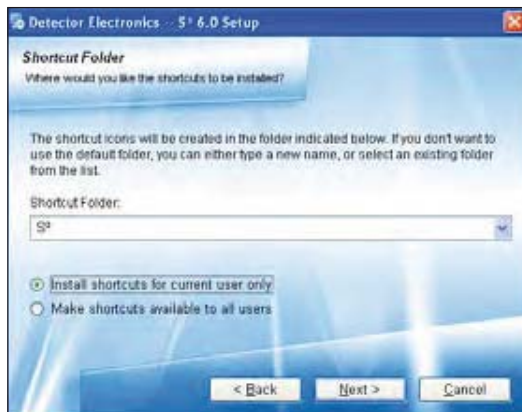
Detector Electronics - S³ 6.0 Setup

Shortcut Folder

Where would you like the shortcuts to be installed?

The shortcut icons will be created in the folder indicated below. If you don't want to use the default folder, you can either type a new name, or select an existing folder from the list.

Shortcut Folder:

S³

Install shortcuts for current user only

Make shortcuts available to all users

< Back

Next >

Cancel